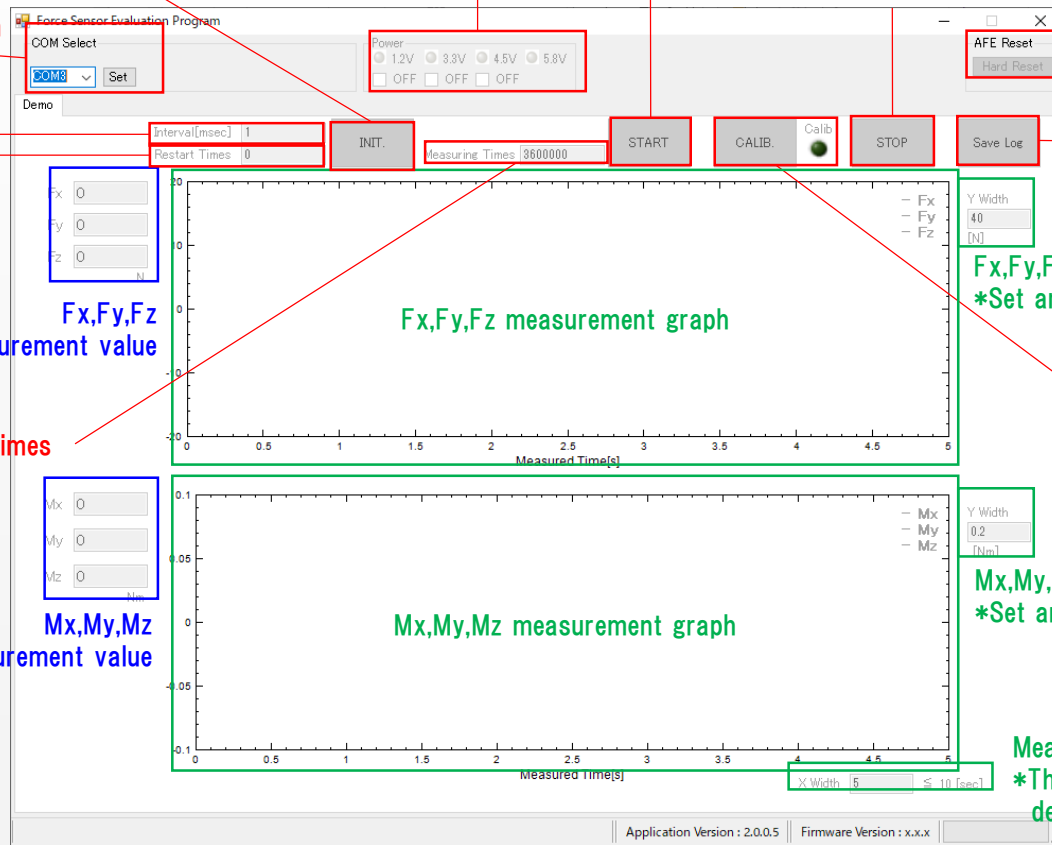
Force Sensor Evaluation Program

COM Select
COM3
Set

Power
1.2V
3.3V
4.5V
5.8V
OFF
OFF
OFF

AFE Reset
Hard Reset

Demo

Interval[msec] 1
Restart Times 0
INIT.
Measuring Times 3600000
START
CALIB.
Calib
STOP
Save Log

Fx 0
Fy 0
Fz 0
N

Fx,Fy,Fz
urement value

imes

20
10
0
-10
-20
Fx
Fy
Fz
Fx,Fy,Fz measurement graph
0 0.5 1 1.5 2 2.5 3 3.5 4 4.5 5
Measured Time[s]

Y Width
40
[N]
Fx,Fy,F
*Set ar

Mx 0
My 0
Mz 0
Nm

Mx,My,Mz
urement value

0.1
0.05
0
-0.05
-0.1
Mx
My
Mz
Mx,My,Mz measurement graph
0 0.5 1 1.5 2 2.5 3 3.5 4 4.5 5
Measured Time[s]

Y Width
0.2
[Nm]
Mx,My,
*Set ar

X Width 5 ≦ 10 [sec]
Mea
*Th
de

Application Version : 2.0.0.5
Firmware Version : x.x.x